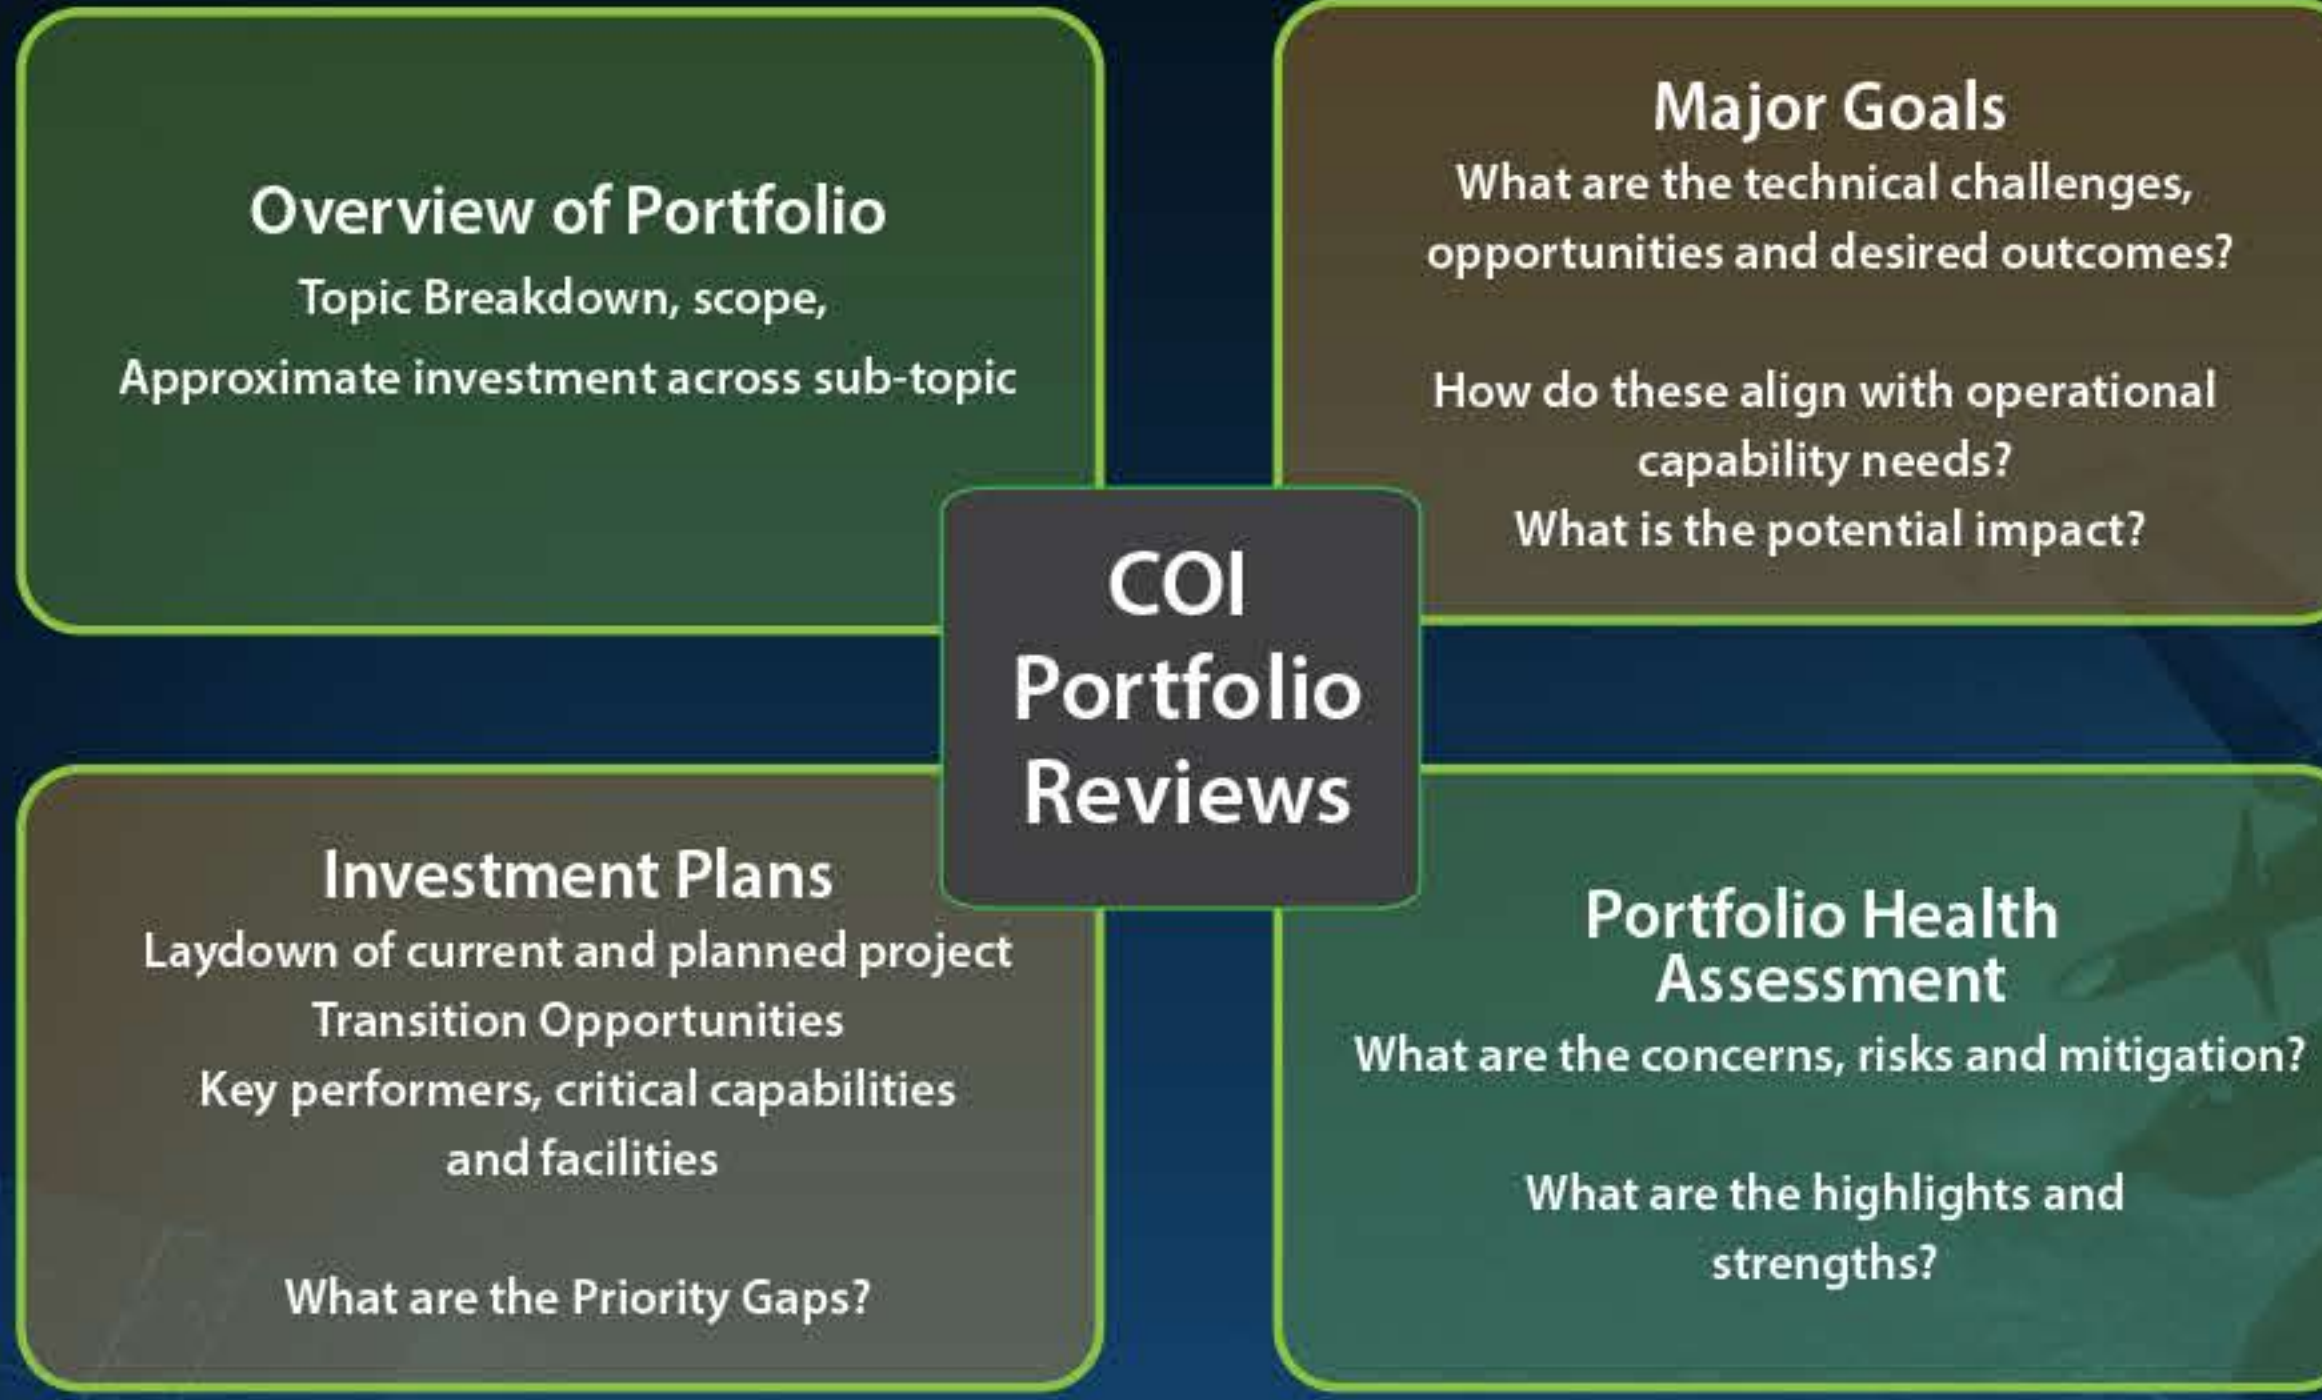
Overview of Portfolio
Topic Breakdown, scope,
Approximate investment across sub-topic

Major Goals
What are the technical challenges, opportunities and desired outcomes?

How do these align with operational capability needs?
What is the potential impact?

COI Portfolio Reviews

Investment Plans
Laydown of current and planned project
Transition Opportunities
Key performers, critical capabilities and facilities

What are the Priority Gaps?

Portfolio Health Assessment
What are the concerns, risks and mitigation?

What are the highlights and strengths?